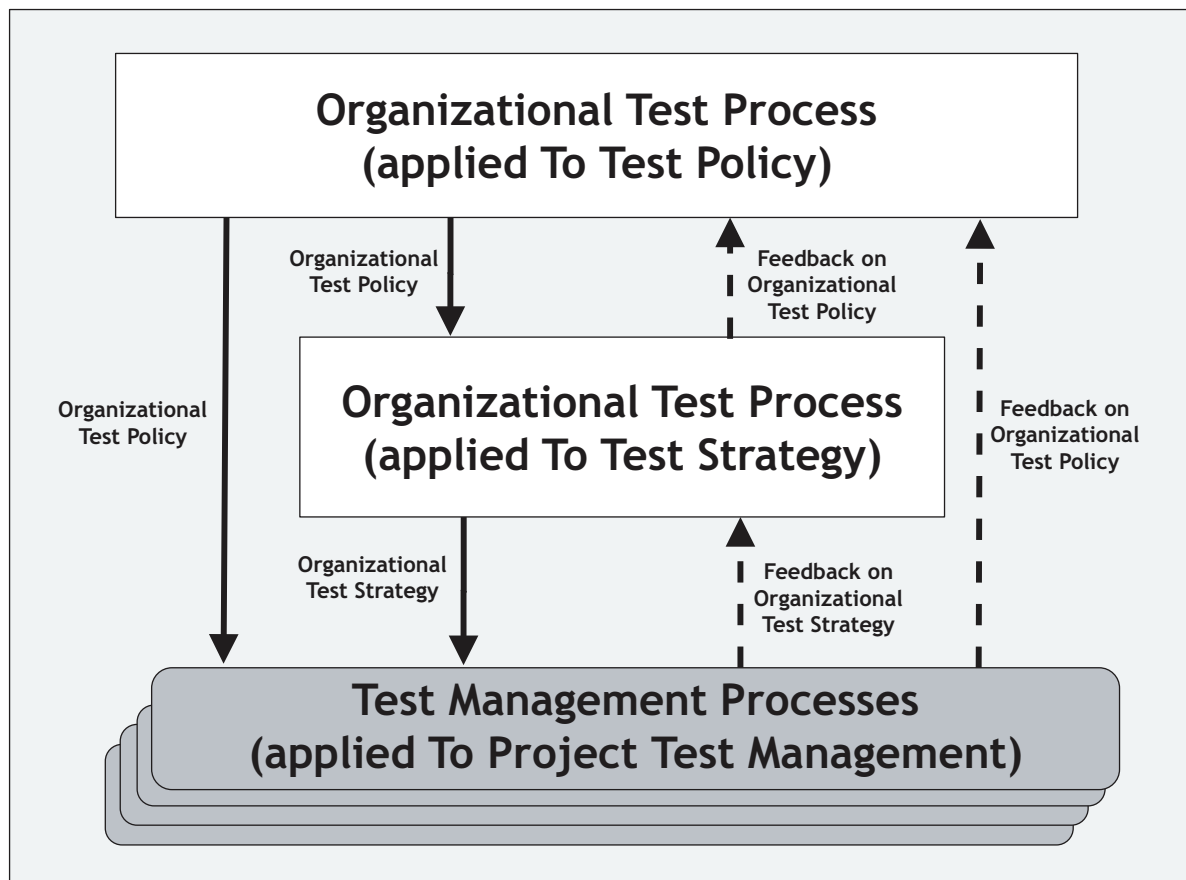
Organizational Test Process
(applied To Test Policy)

Organizational Test Policy

Feedback on Organizational Test Policy

Organizational Test Policy

Organizational Test Process
(applied To Test Strategy)

Feedback on Organizational Test Policy

Organizational Test Strategy

Feedback on Organizational Test Strategy

Test Management Processes
(applied To Project Test Management)